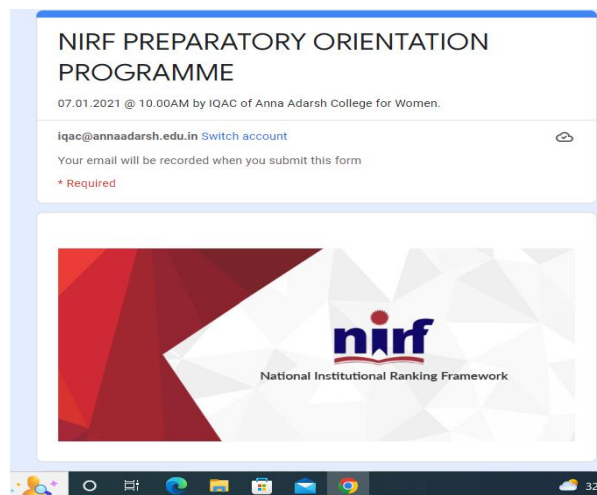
NIRF PREPARATORY ORIENTATION PROGRAMME

07.01.2021 @ 10.00AM by IQAC of Anna Adarsh College for Women.

iqac@annaadarsh.edu.in Switch account

Your email will be recorded when you submit this form

* Required

nirf

National Institutional Ranking Framework

32